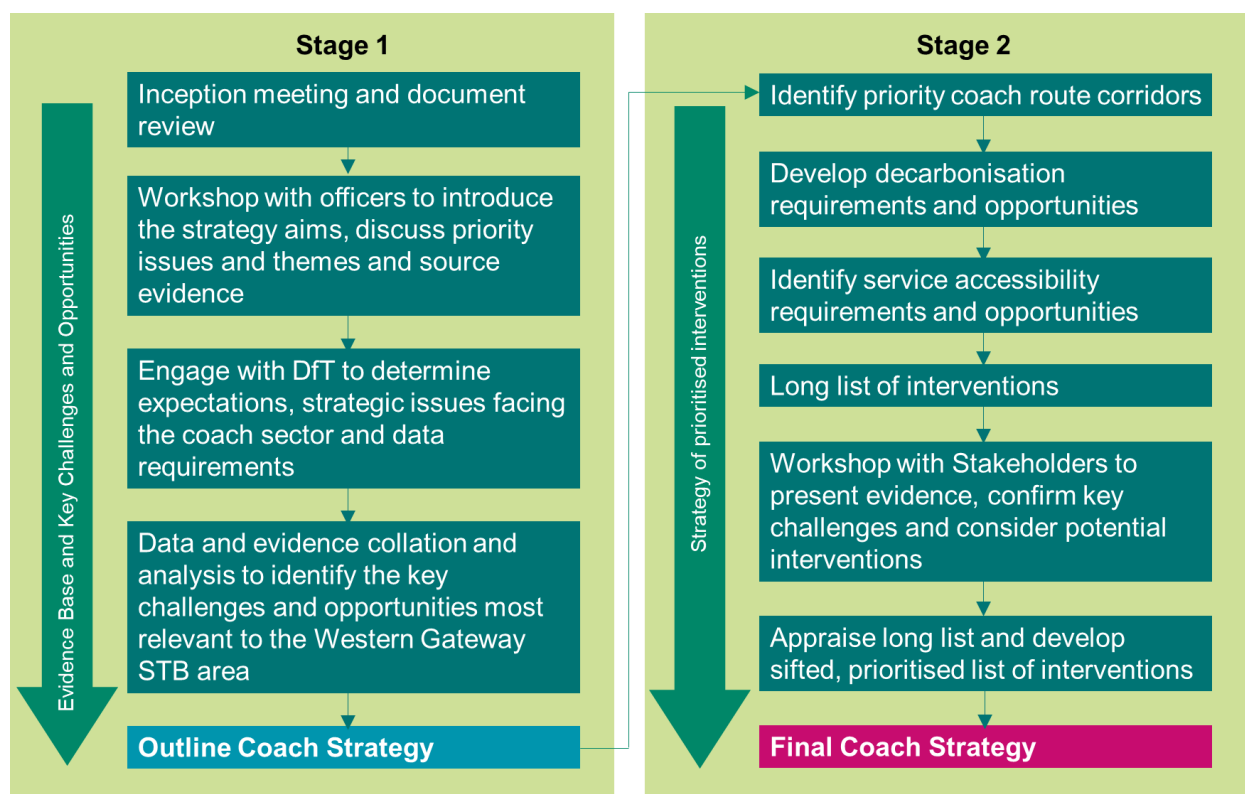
Stage 1

Evidence Base and Key Challenges and Opportunities

Inception meeting and document review

Workshop with officers to introduce the strategy aims, discuss priority issues and themes and source evidence

Engage with DfT to determine expectations, strategic issues facing the coach sector and data requirements

Data and evidence collation and analysis to identify the key challenges and opportunities most relevant to the Western Gateway STB area

Outline Coach Strategy

Stage 2

Strategy of prioritised interventions

Identify priority coach route corridors

Develop decarbonisation requirements and opportunities

Identify service accessibility requirements and opportunities

Long list of interventions

Workshop with Stakeholders to present evidence, confirm key challenges and consider potential interventions

Appraise long list and develop sifted, prioritised list of interventions

Final Coach Strategy